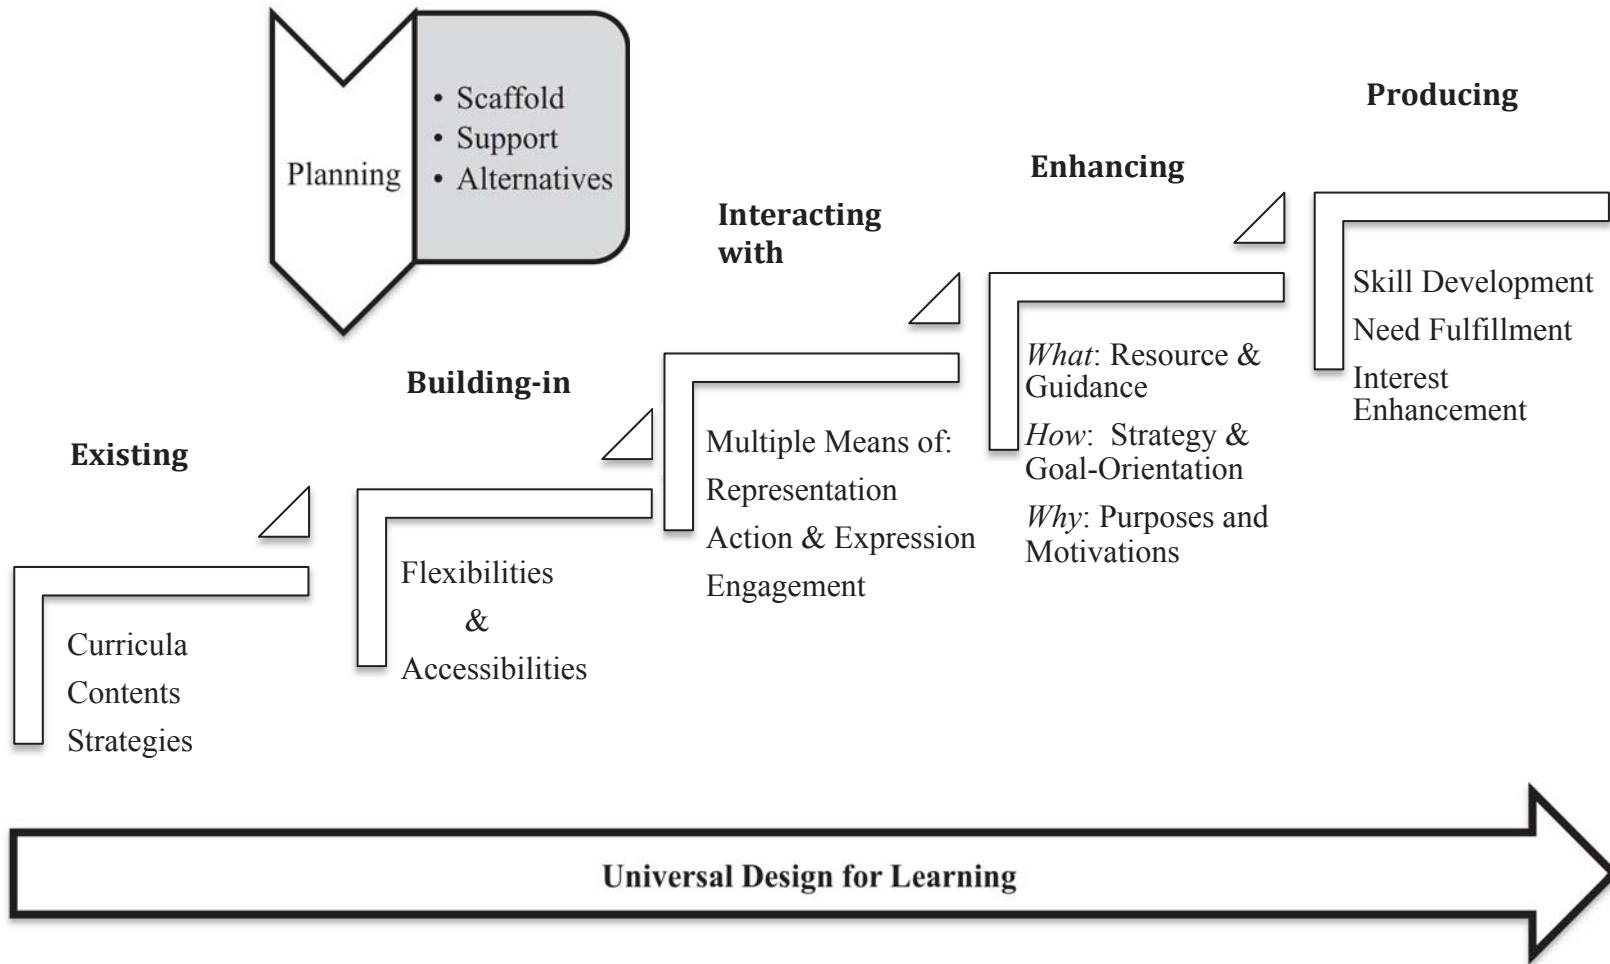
Planning

• Scaffold
• Support
• Alternatives

Existing

Curricula
Contents
Strategies

Building-in

Flexibilities
&
Accessibilities

Interacting with

Multiple Means of:
Representation
Action & Expression
Engagement

Enhancing

*What*: Resource & Guidance
*How*: Strategy & Goal-Orientation
*Why*: Purposes and Motivations

Producing

Skill Development
Need Fulfillment
Interest Enhancement

Universal Design for Learning